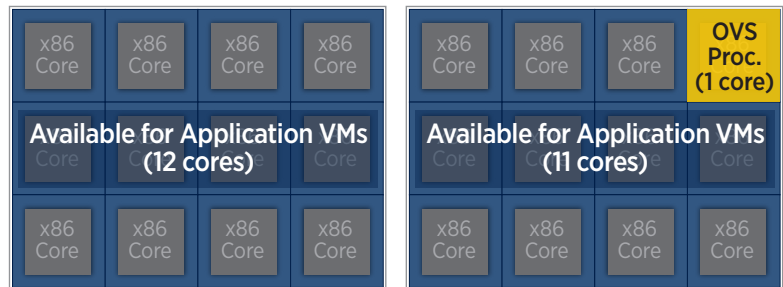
x86 Core | x86 Core | x86 Core | x86 Core

Core | Core | Core | Core

Available for Application VMs (12 cores)

x86 Core | x86 Core | x86 Core | x86 Core

x86 Core | x86 Core | x86 Core | OVS Proc. (1 core)

Core | Core | Core | Core

Available for Application VMs (11 cores)

x86 Core | x86 Core | x86 Core | x86 Core